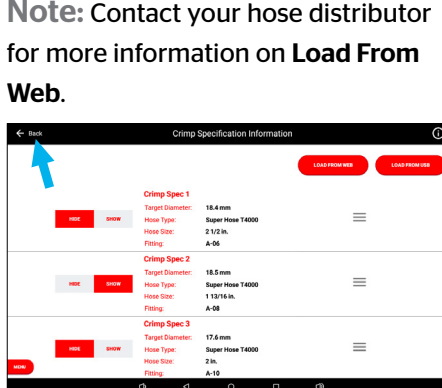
Note: Contact your hose distributor for more information on Load From Web.

← Back

Crimp Specification Information

LOAD FROM WEB

LOAD FROM USB

Crimp Spec 1
Target Diameter: 18.4 mm
Hose Type: Super Hose T4000
Hose Size: 2 1/2 in.
Fitting: A-06

HIDE SHOW

Crimp Spec 2
Target Diameter: 18.5 mm
Hose Type: Super Hose T4000
Hose Size: 1 13/16 in.
Fitting: A-08

HIDE SHOW

Crimp Spec 3
Target Diameter: 17.6 mm
Hose Type: Super Hose T4000
Hose Size: 2 in.
Fitting: A-10

HIDE SHOW

MENU